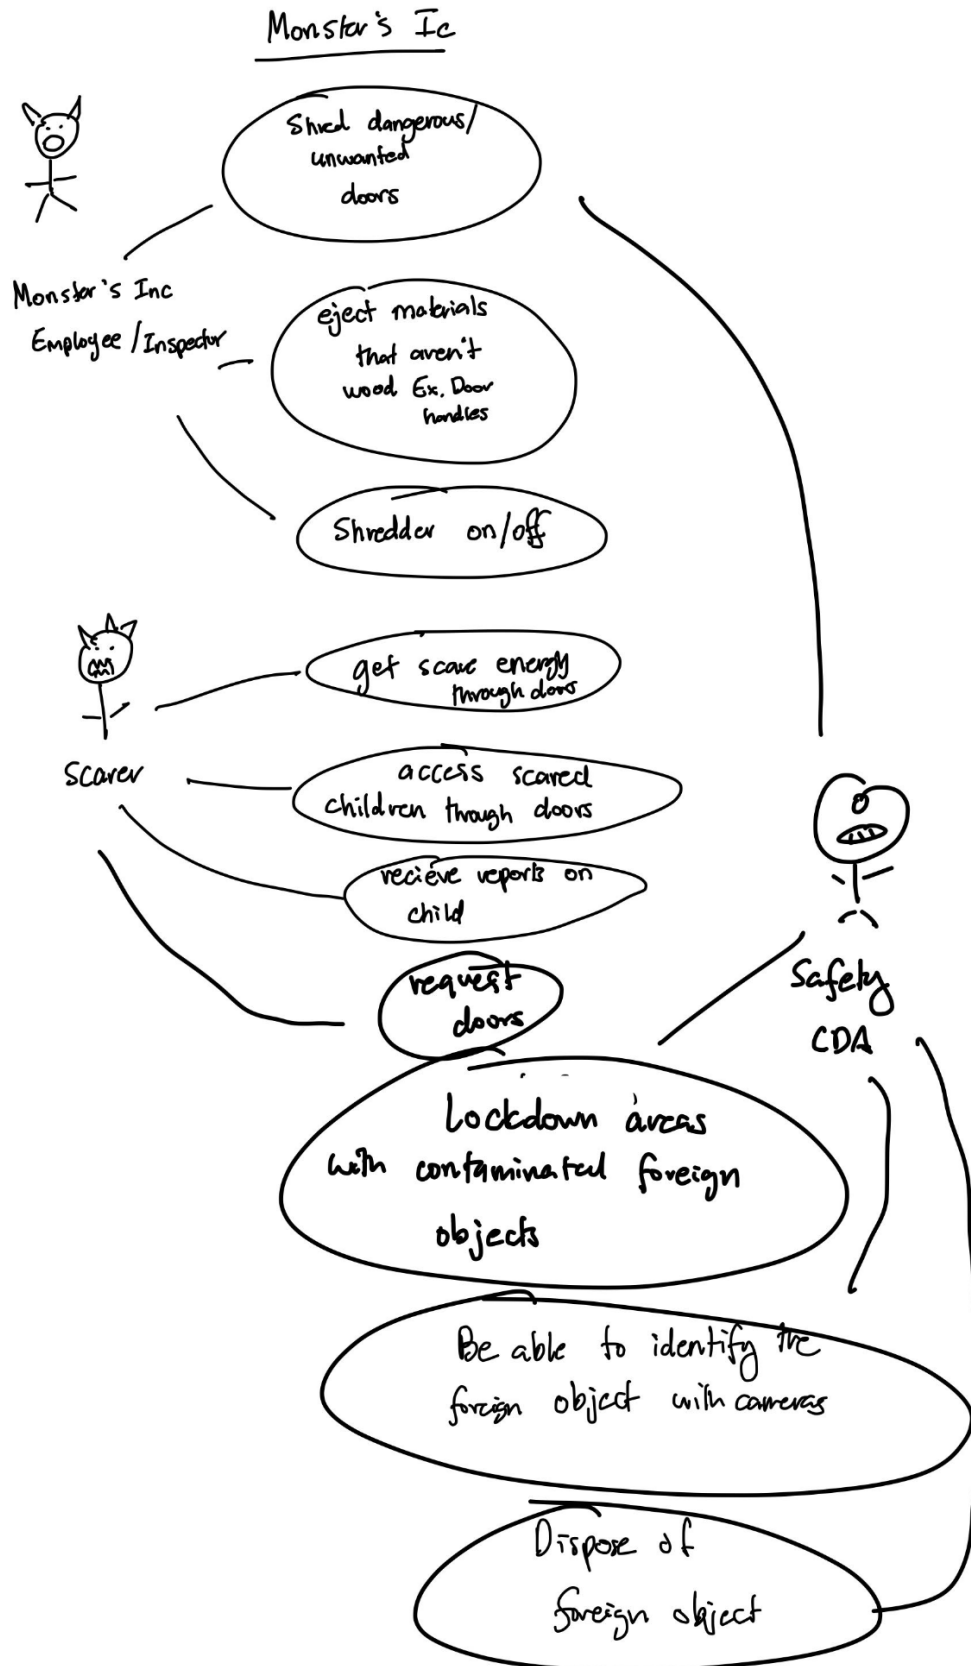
Monster's Ic

Shred dangerous/ unwanted doors

Monster's Inc Employee / Inspector

eject materials that aren't wood Ex. Door handles

Shredder on/off

get scare energy through doors

Scarer

access scared children through doors

recieve reports on child

request doors

Safety CDA

Lockdown areas with contaminated foreign objects

Be able to identify the foreign object with cameras

Dispose of foreign object